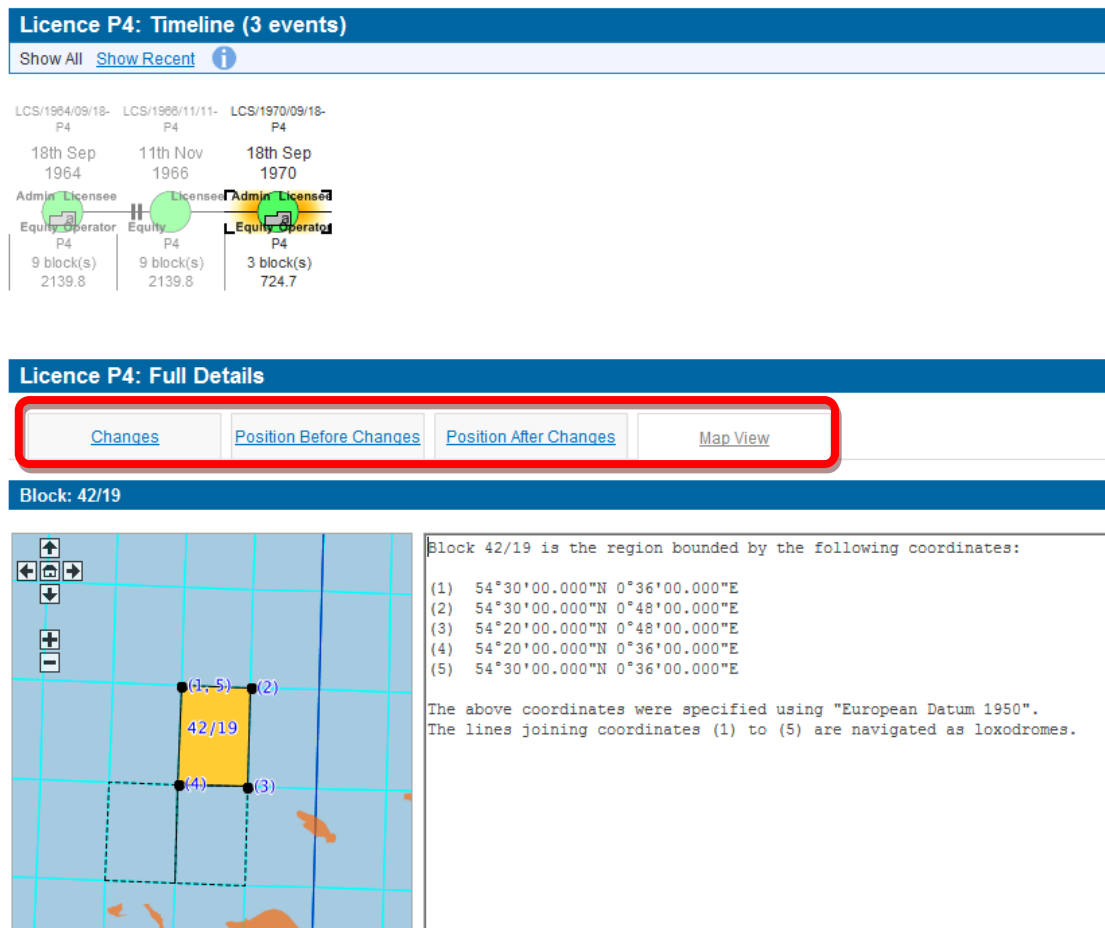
Licence P4: Timeline (3 events)

Show All Show Recent

LCS/1964/09/18-P4
18th Sep 1964
Admin Licensee
Equity Operator
P4
9 block(s)
2139.8

LCS/1966/11/11-P4
11th Nov 1966
Licensee
Equity
P4
9 block(s)
2139.8

LCS/1970/09/18-P4
18th Sep 1970
Admin Licensee
Equity Operator
P4
3 block(s)
724.7

Licence P4: Full Details

Changes | Position Before Changes | Position After Changes | Map View

Block: 42/19

(1, 5) (2)
42/19
(4) (3)

Block 42/19 is the region bounded by the following coordinates:

(1) 54°30'00.000"N 0°36'00.000"E
(2) 54°30'00.000"N 0°48'00.000"E
(3) 54°20'00.000"N 0°48'00.000"E
(4) 54°20'00.000"N 0°36'00.000"E
(5) 54°30'00.000"N 0°36'00.000"E

The above coordinates were specified using "European Datum 1950".
The lines joining coordinates (1) to (5) are navigated as loxodromes.